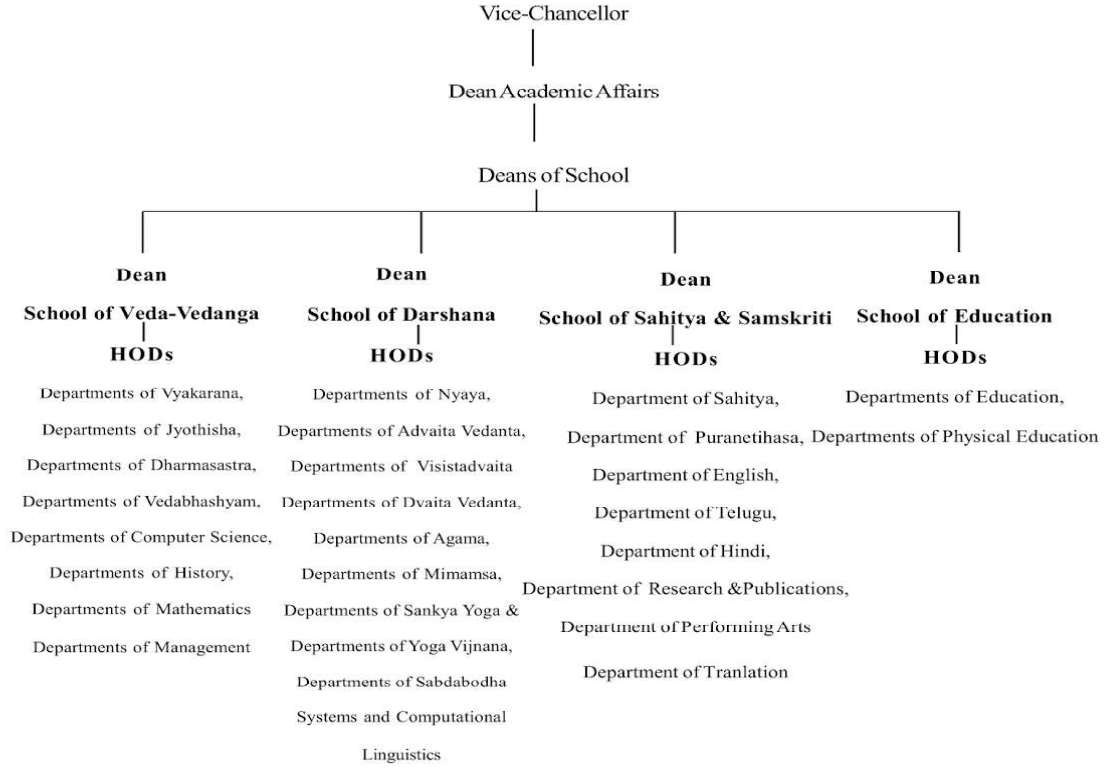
Vice-Chancellor

Dean Academic Affairs

Deans of School

Dean
School of Veda-Vedanga
HODs

Departments of Vyakarana,
Departments of Jyothisha,
Departments of Dharmasastra,
Departments of Vedabhashyam,
Departments of Computer Science,
Departments of History,
Departments of Mathematics
Departments of Management

Dean
School of Darshana
HODs

Departments of Nyaya,
Departments of Advaita Vedanta,
Departments of Visistadvaita
Departments of Dvaita Vedanta,
Departments of Agama,
Departments of Mimamsa,
Departments of Sankya Yoga &
Departments of Yoga Vijnana,
Departments of Sabdabodha Systems and Computational Linguistics

Dean
School of Sahitya & Samskriti
HODs

Department of Sahitya,
Department of Puranetihasa,
Department of English,
Department of Telugu,
Department of Hindi,
Department of Research &Publications,
Department of Performing Arts
Department of Tranlation

Dean
School of Education
HODs

Departments of Education,
Departments of Physical Education